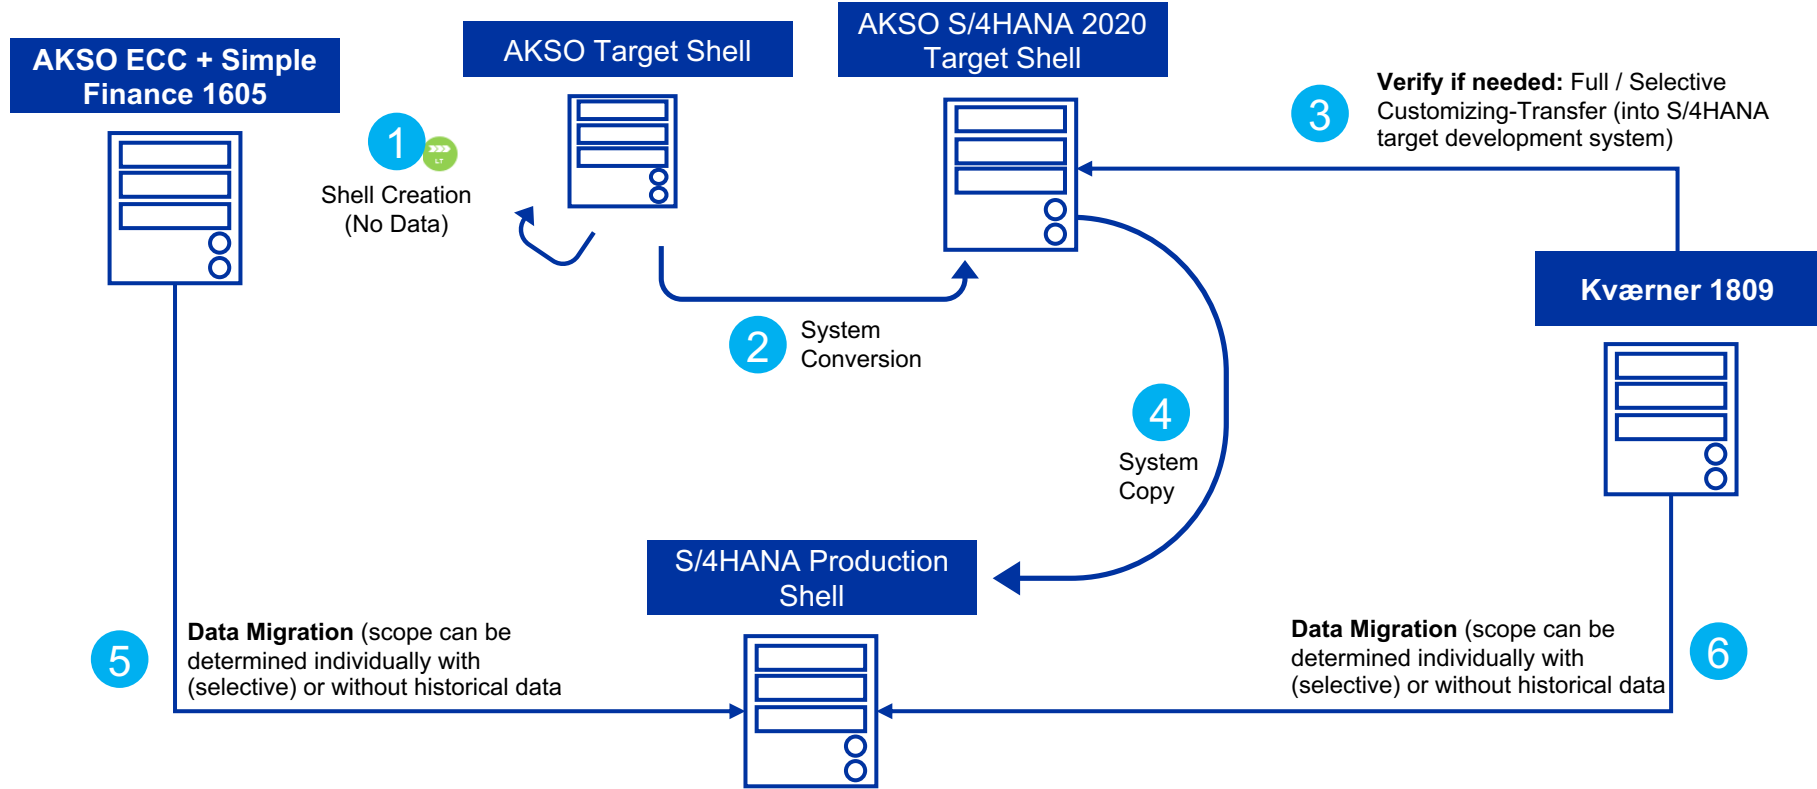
AKSO ECC + Simple Finance 1605

AKSO Target Shell

AKSO S/4HANA 2020 Target Shell

1 LT

Shell Creation (No Data)

3

**Verify if needed:** Full / Selective Customizing-Transfer (into S/4HANA target development system)

Kværner 1809

2 System Conversion

4 System Copy

S/4HANA Production Shell

5

**Data Migration** (scope can be determined individually with (selective) or without historical data

**Data Migration** (scope can be determined individually with (selective) or without historical data

6